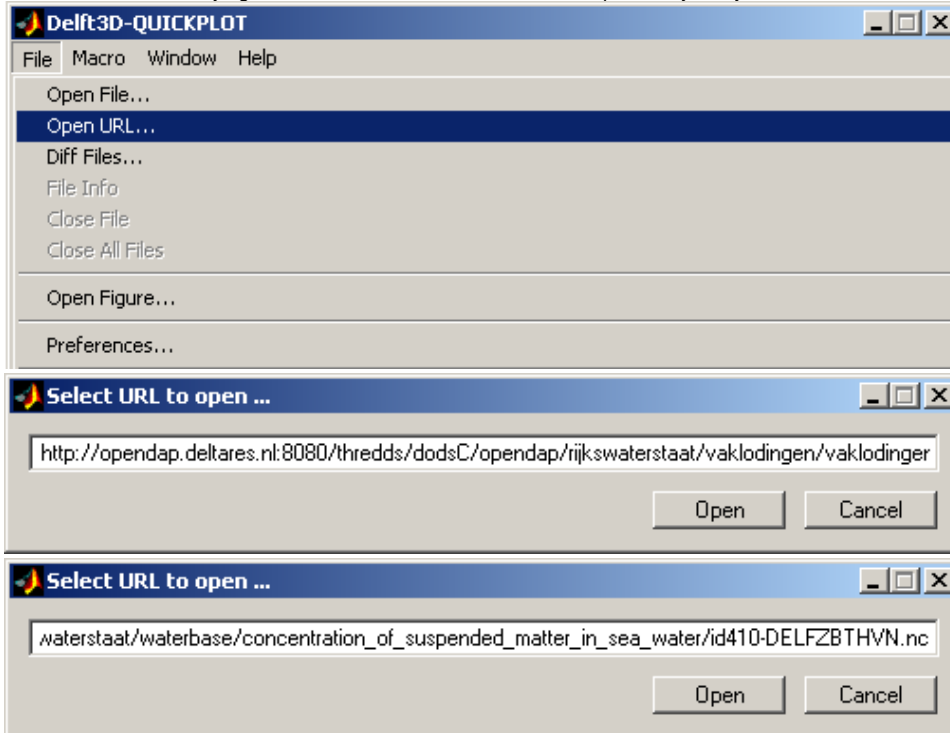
Delft3D-QUICKPLOT

File Macro Window Help

Open File...
Open URL...
Diff Files...
File Info
Close File
Close All Files
Open Figure...
Preferences...

Select URL to open ...

http://opendap.deltares.nl:8080/thredds/dodsC/opendap/rijkswaterstaat/vaklodingen/vaklodinger

Open Cancel

Select URL to open ...

vaterstaat/waterbase/concentration_of_suspended_matter_in_sea_water/id410-DELFZBTHVN.nc

Open Cancel